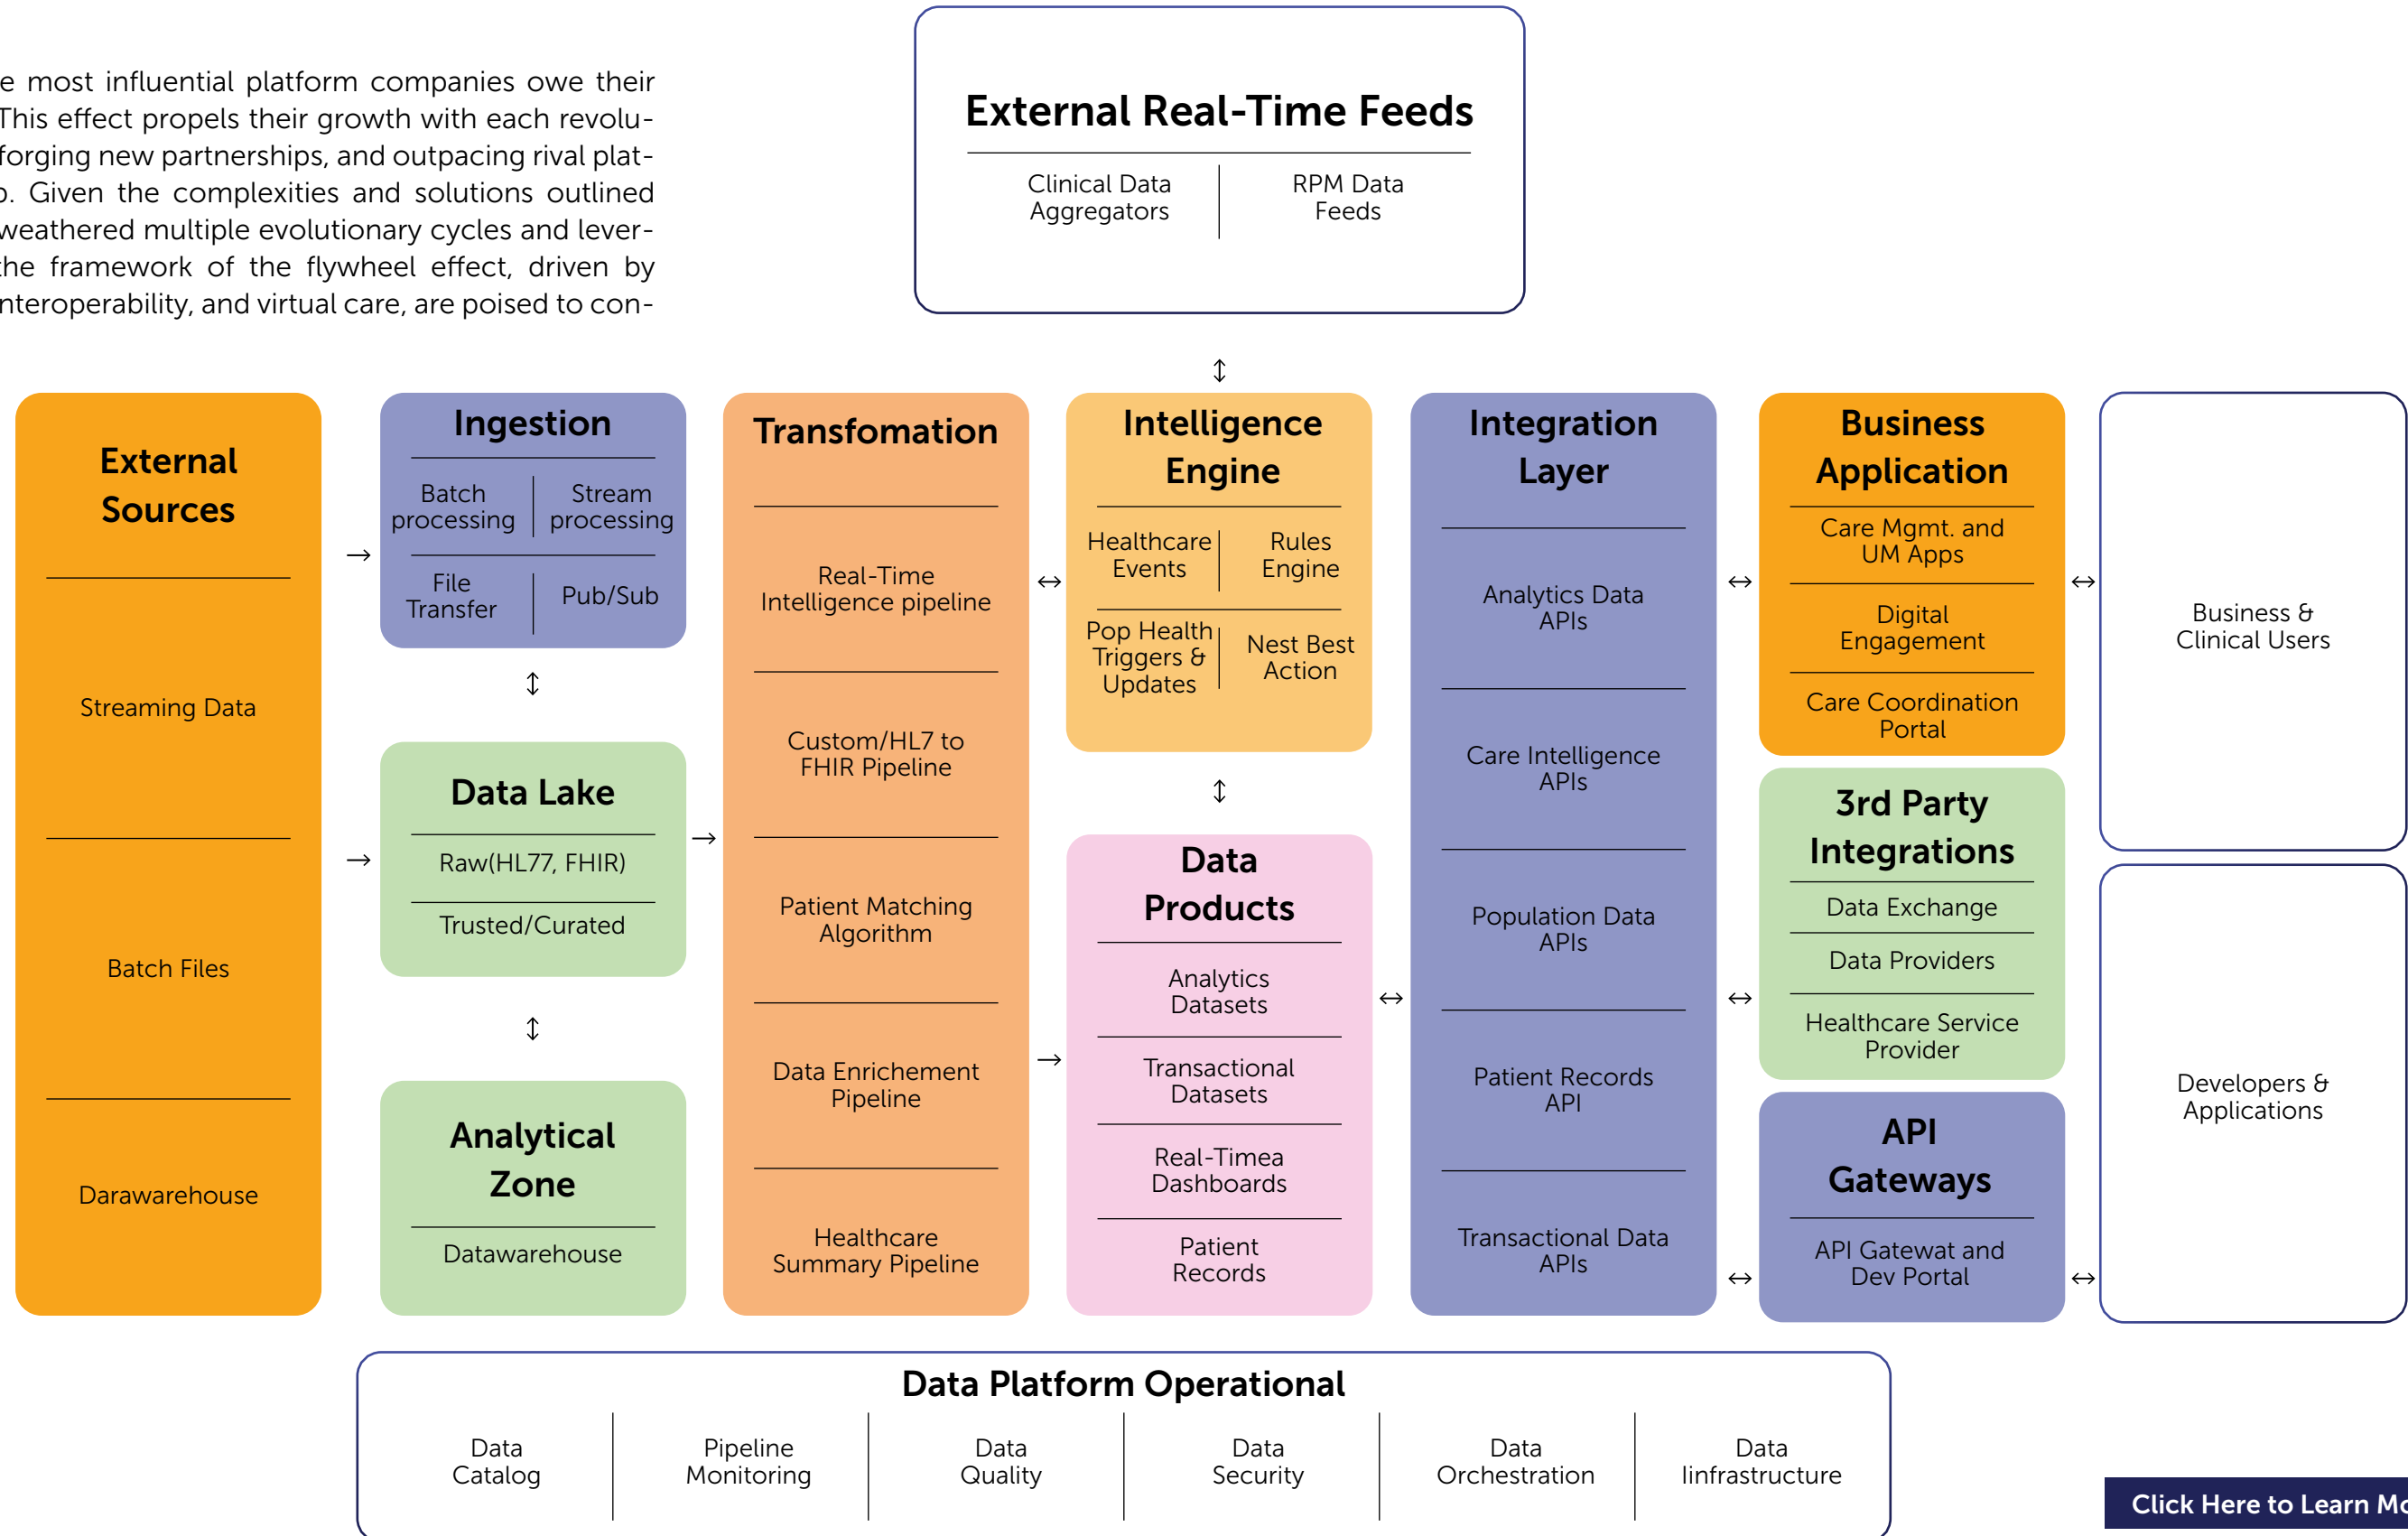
e most influential platform companies owe their This effect propels their growth with each revolu- forging new partnerships, and outpacing rival plat- o. Given the complexities and solutions outlined weathered multiple evolutionary cycles and lever- the framework of the flywheel effect, driven by nteroperability, and virtual care, are poised to con-

External Real-Time Feeds

Clinical Data Aggregators

RPM Data Feeds

External Sources

Streaming Data

Batch Files

Darawarehouse

Ingestion

Batch processing

Stream processing

File Transfer

Pub/Sub

Data Lake

Raw(HL77, FHIR)

Trusted/Curated

Analytical Zone

Datawarehouse

Transfomation

Real-Time Intelligence pipeline

Custom/HL7 to FHIR Pipeline

Patient Matching Algorithm

Data Enrichement Pipeline

Healthcare Summary Pipeline

Intelligence Engine

Healthcare Events

Rules Engine

Pop Health Triggers & Updates

Nest Best Action

Data Products

Analytics Datasets

Transactional Datasets

Real-Timea Dashboards

Patient Records

Integration Layer

Analytics Data APIs

Care Intelligence APIs

Population Data APIs

Patient Records API

Transactional Data APIs

Business Application

Care Mgmt. and UM Apps

Digital Engagement

Care Coordination Portal

3rd Party Integrations

Data Exchange

Data Providers

Healthcare Service Provider

API Gateways

API Gatewat and Dev Portal

Business & Clinical Users

Developers & Applications

Data Platform Operational

Data Catalog

Pipeline Monitoring

Data Quality

Data Security

Data Orchestration

Data Iinfrastructure

Click Here to Learn Mo